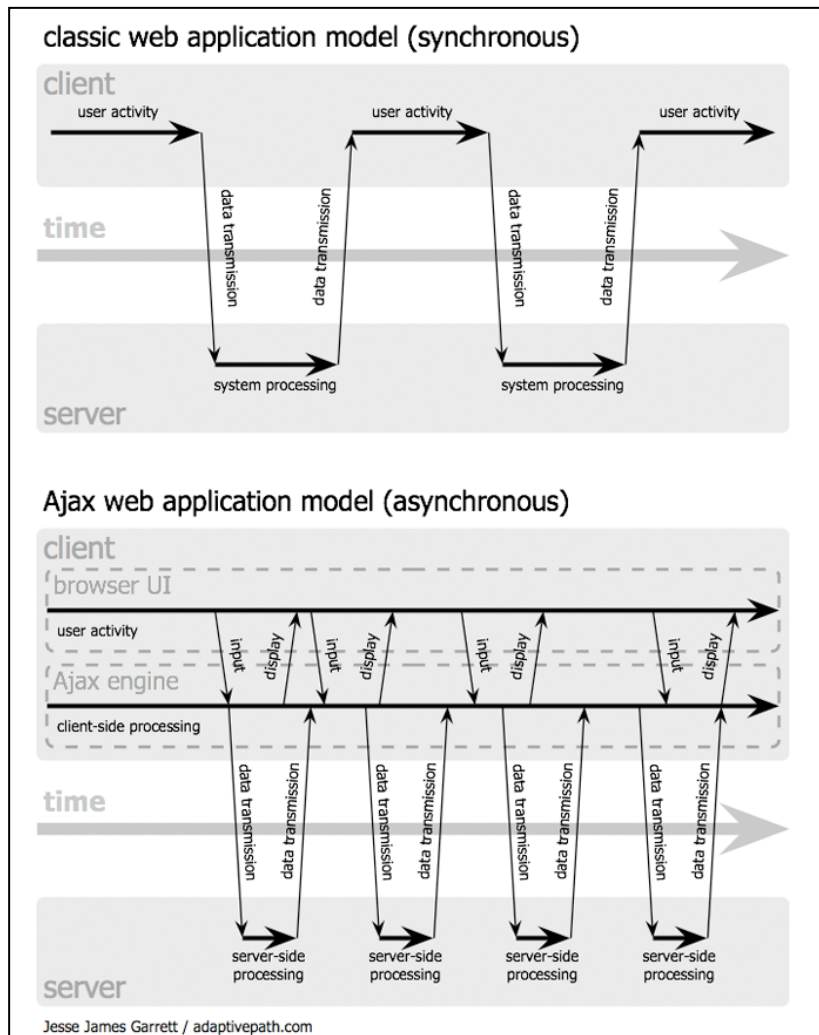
classic web application model (synchronous)

client

user activity

user activity

user activity

data transmission

data transmission

data transmission

data transmission

time

system processing

system processing

server

Ajax web application model (asynchronous)

client

browser UI

user activity

input

display

input

display

input

display

input

display

Ajax engine

client-side processing

data transmission

data transmission

data transmission

data transmission

data transmission

data transmission

data transmission

data transmission

time

server-side processing

server-side processing

server-side processing

server-side processing

server

Jesse James Garrett / adaptivepath.com